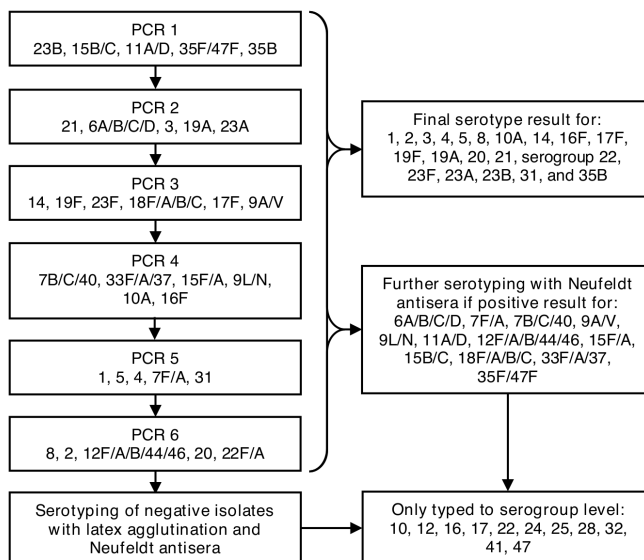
PCR 1
23B, 15B/C, 11A/D, 35F/47F, 35B

PCR 2
21, 6A/B/C/D, 3, 19A, 23A

PCR 3
14, 19F, 23F, 18F/A/B/C, 17F, 9A/V

PCR 4
7B/C/40, 33F/A/37, 15F/A, 9L/N, 10A, 16F

PCR 5
1, 5, 4, 7F/A, 31

PCR 6
8, 2, 12F/A/B/44/46, 20, 22F/A

Final serotype result for: 1, 2, 3, 4, 5, 8, 10A, 14, 16F, 17F, 19F, 19A, 20, 21, serogroup 22, 23F, 23A, 23B, 31, and 35B

Further serotyping with Neufeldt antisera if positive result for: 6A/B/C/D, 7F/A, 7B/C/40, 9A/V, 9L/N, 11A/D, 12F/A/B/44/46, 15F/A, 15B/C, 18F/A/B/C, 33F/A/37, 35F/47F

Serotyping of negative isolates with latex agglutination and Neufeldt antisera

Only typed to serogroup level: 10, 12, 16, 17, 22, 24, 25, 28, 32, 41, 47